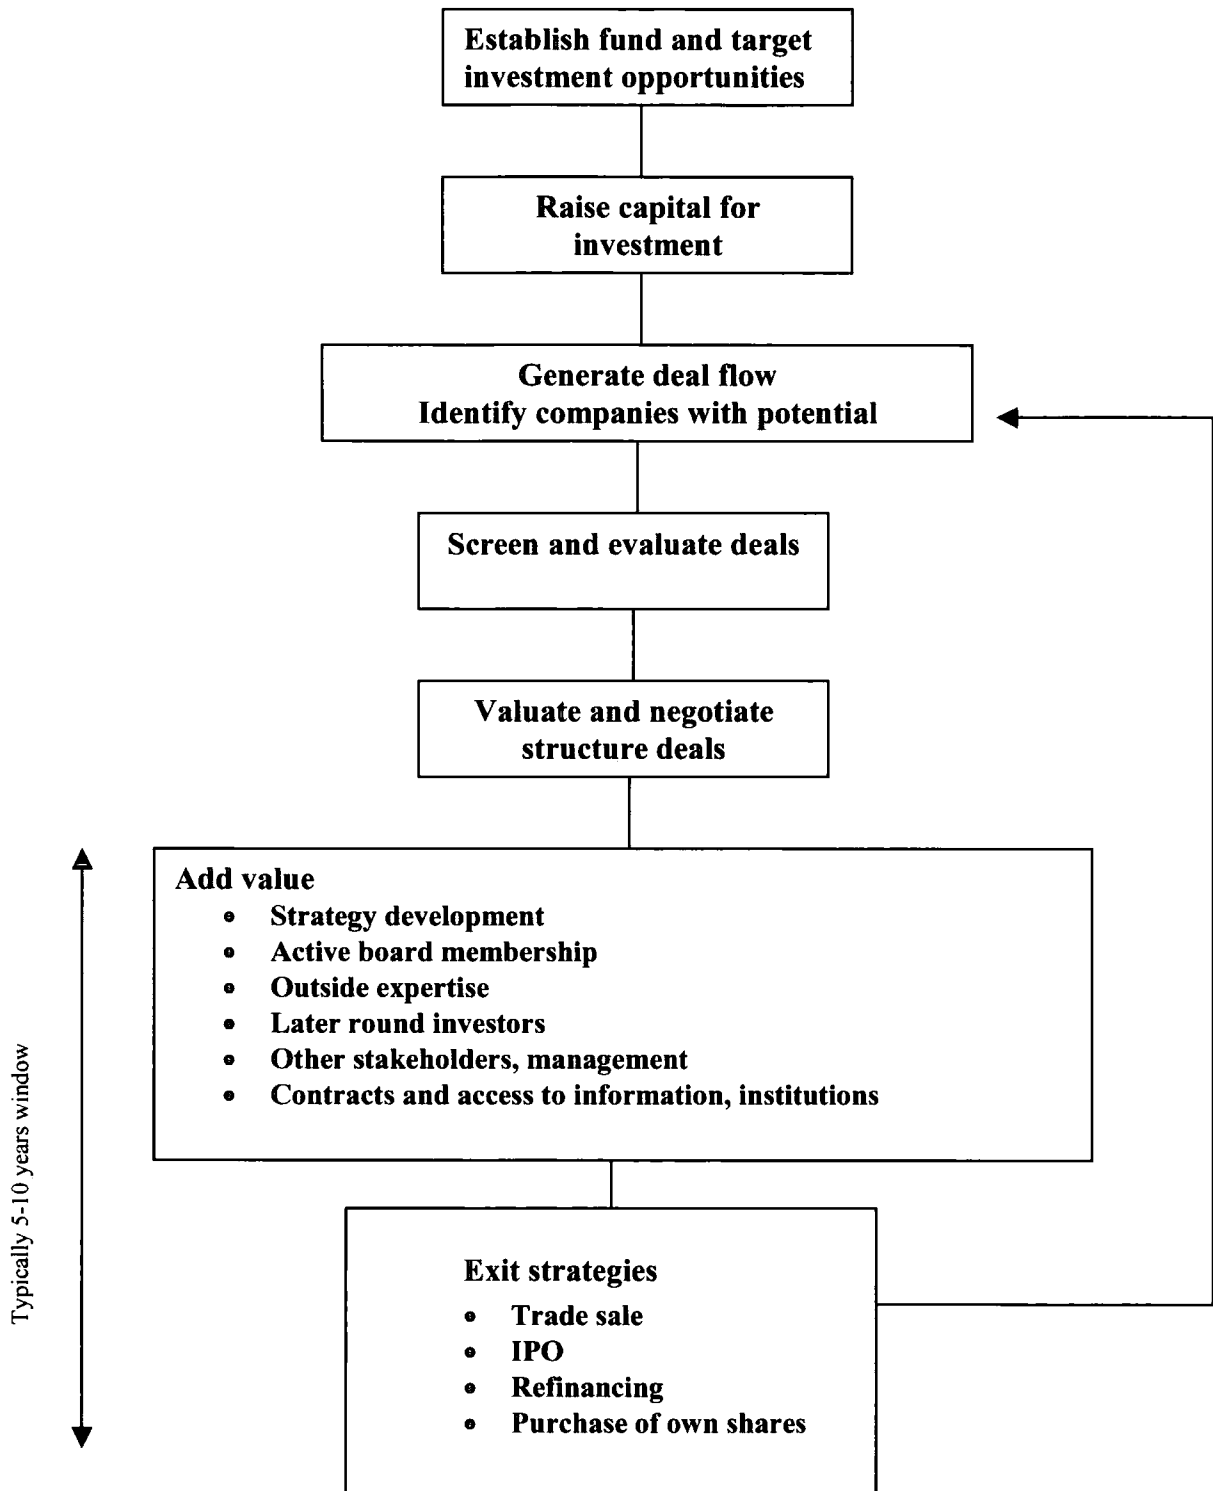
Establish fund and target investment opportunities

Raise capital for investment

Generate deal flow
Identify companies with potential

Screen and evaluate deals

Valuate and negotiate structure deals

Add value
- Strategy development
- Active board membership
- Outside expertise
- Later round investors
- Other stakeholders, management
- Contracts and access to information, institutions

Exit strategies
- Trade sale
- IPO
- Refinancing
- Purchase of own shares

Typically 5-10 years window